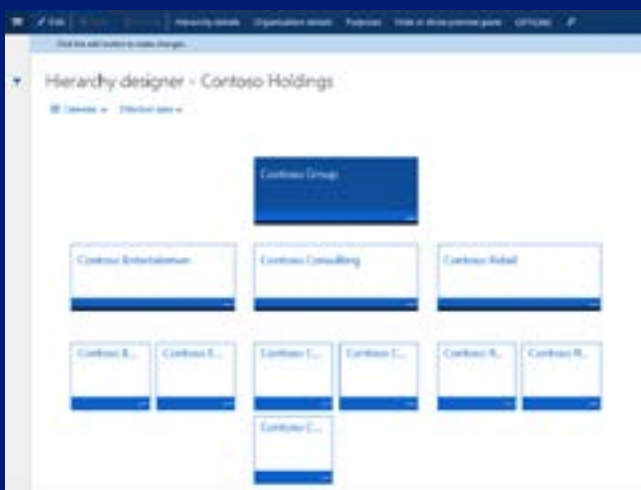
Edit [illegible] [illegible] Hierarchy details Organization details Purpose Hide or show preview pane OPTIONS

Click the edit button to make changes.

Hierarchy designer - Contoso Holdings

Calendar Effective date

Contoso Group

Contoso Entertainment

Contoso Consulting

Contoso Retail

Contoso E...

Contoso E...

Contoso C...

Contoso C...

Contoso R...

Contoso R...

Contoso C...